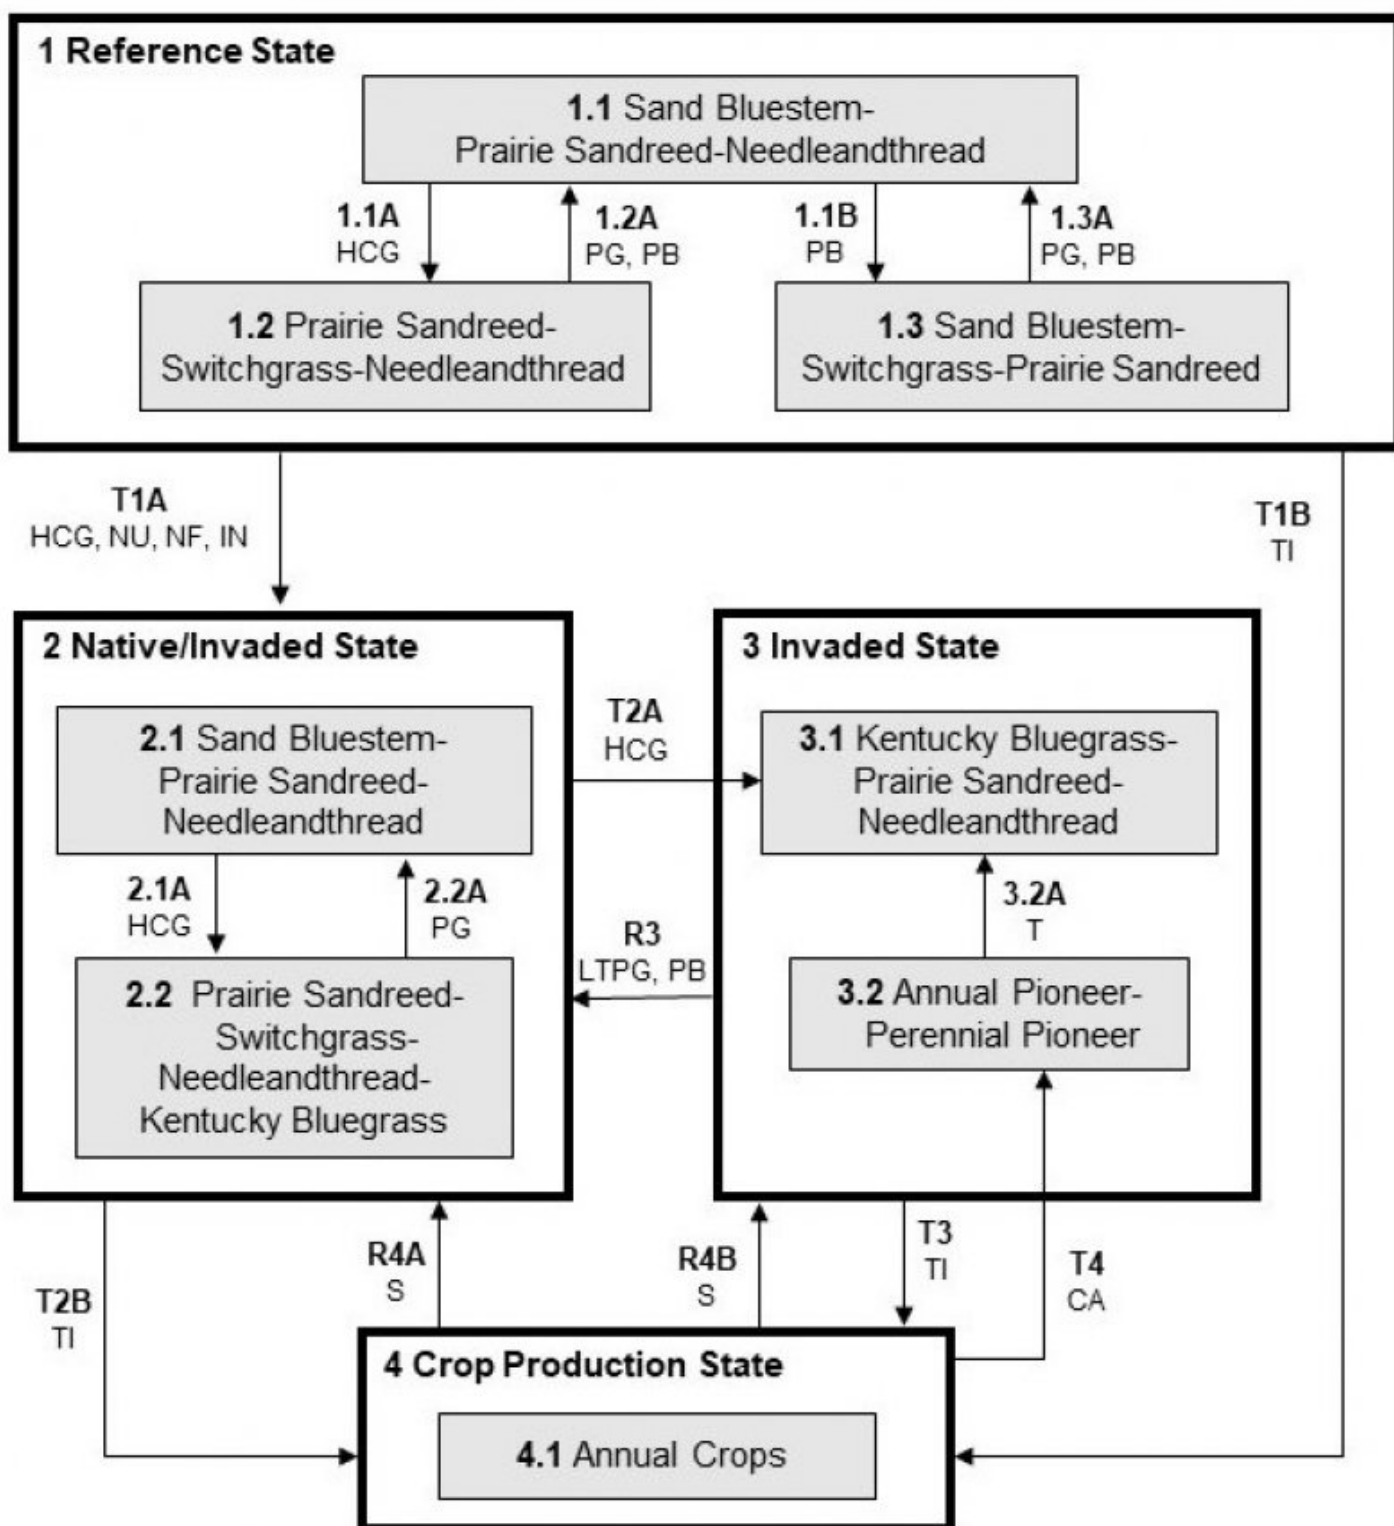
1 Reference State

1.1 Sand Bluestem-Prairie Sandreed-Needleandthread

1.1A
HCG

1.2A
PG, PB

1.1B
PB

1.3A
PG, PB

1.2 Prairie Sandreed-Switchgrass-Needleandthread

1.3 Sand Bluestem-Switchgrass-Prairie Sandreed

T1A
HCG, NU, NF, IN

T1B
TI

2 Native/Invaded State

2.1 Sand Bluestem-Prairie Sandreed-Needleandthread

2.1A
HCG

2.2A
PG

2.2 Prairie Sandreed-Switchgrass-Needleandthread-Kentucky Bluegrass

T2A
HCG

R3
LTPG, PB

3 Invaded State

3.1 Kentucky Bluegrass-Prairie Sandreed-Needleandthread

3.2A
T

3.2 Annual Pioneer-Perennial Pioneer

T2B
TI

R4A
S

R4B
S

T3
TI

T4
CA

4 Crop Production State

4.1 Annual Crops